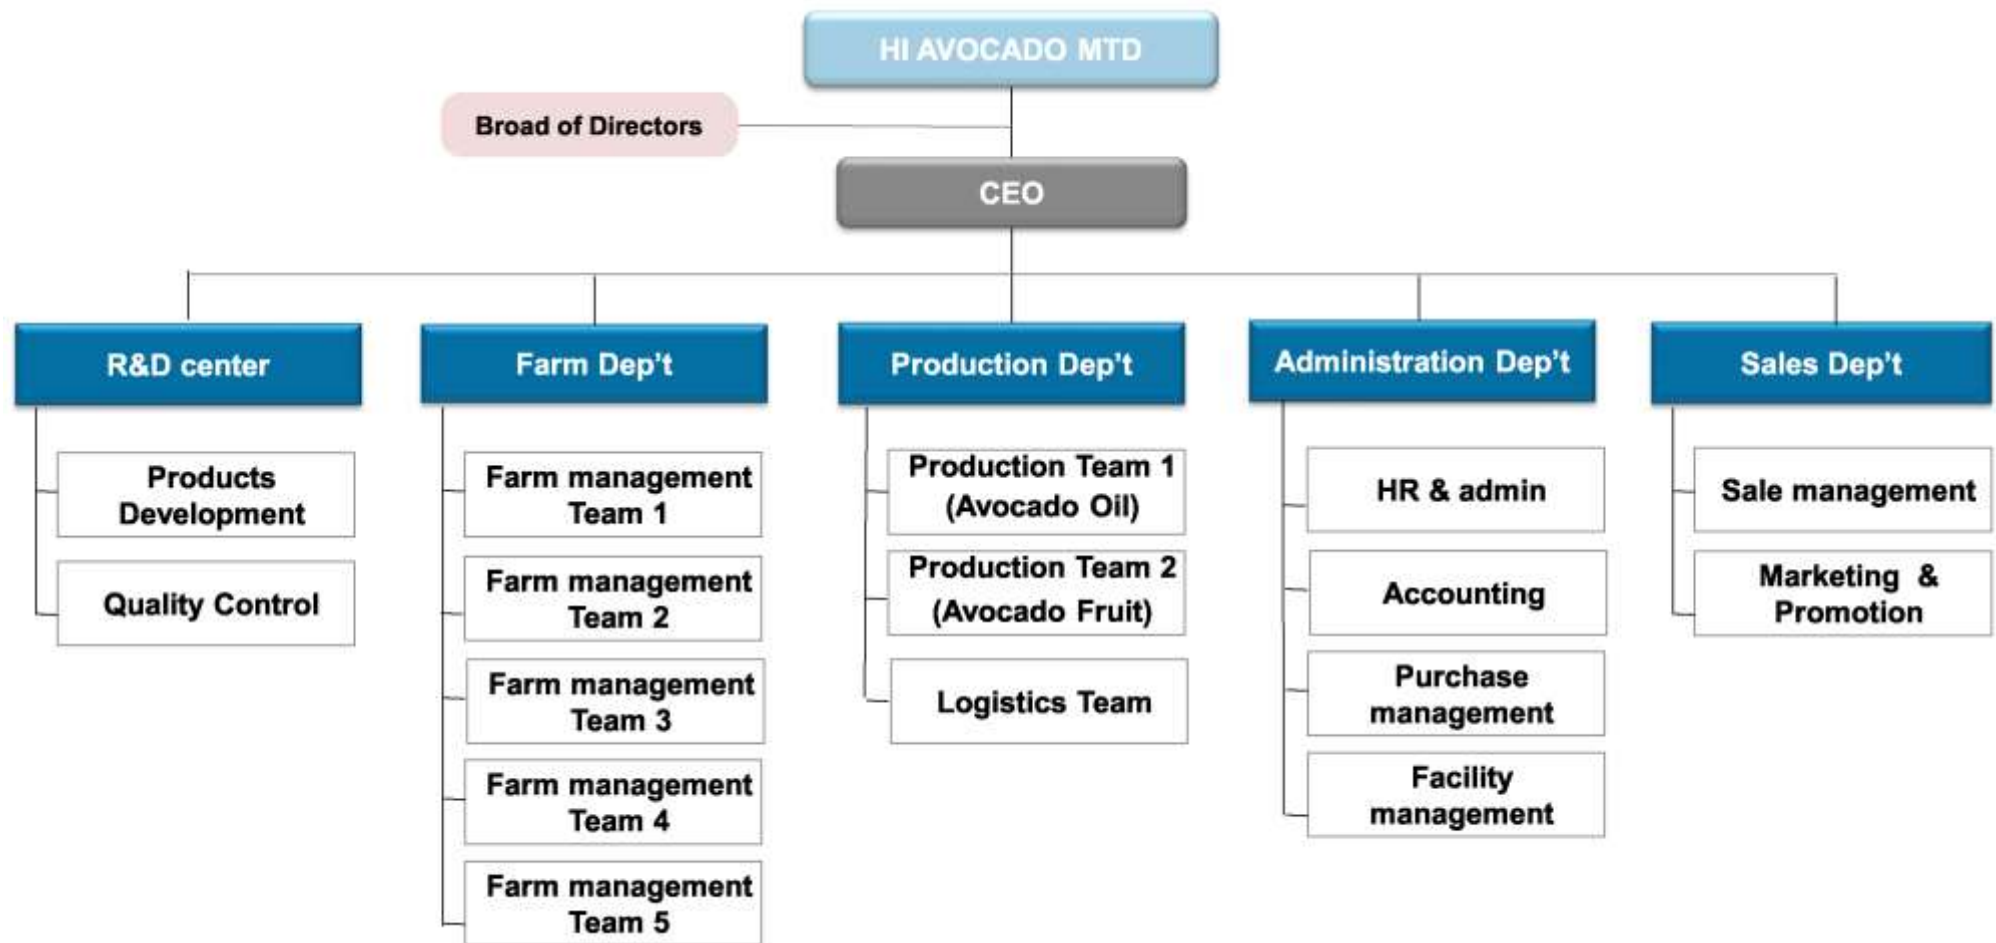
HI AVOCADO MTD

Broad of Directors

CEO

R&D center

Products Development

Quality Control

Farm Dep't

Farm management Team 1

Farm management Team 2

Farm management Team 3

Farm management Team 4

Farm management Team 5

Production Dep't

Production Team 1 (Avocado Oil)

Production Team 2 (Avocado Fruit)

Logistics Team

Administration Dep't

HR & admin

Accounting

Purchase management

Facility management

Sales Dep't

Sale management

Marketing & Promotion